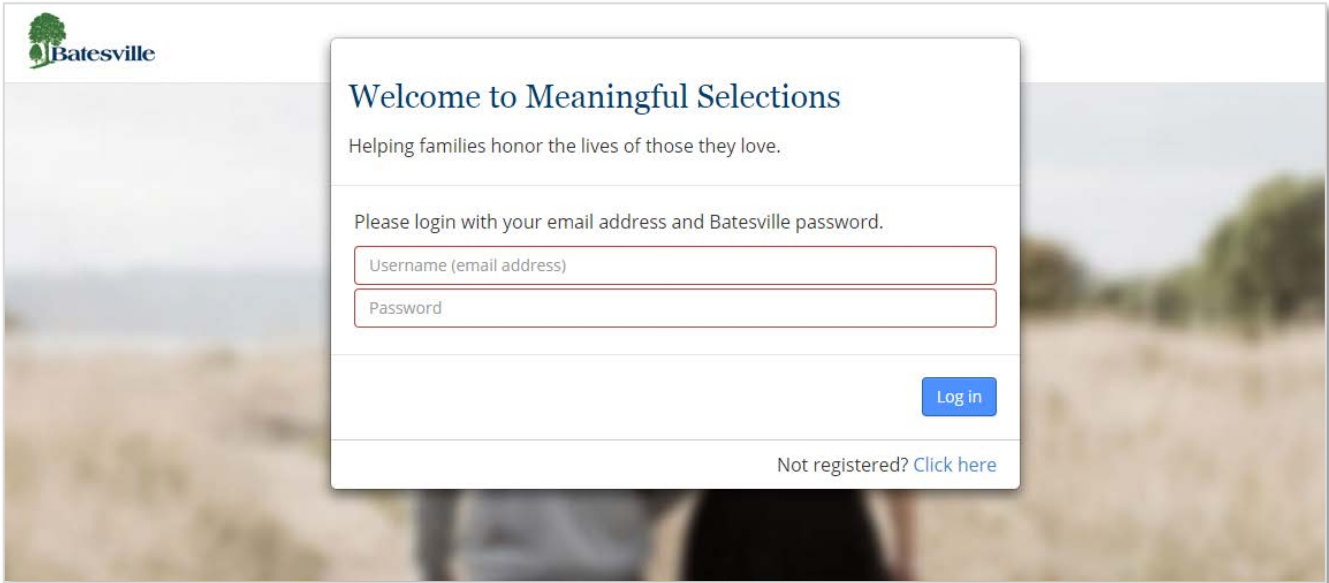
Batesville

Welcome to Meaningful Selections

Helping families honor the lives of those they love.

Please login with your email address and Batesville password.

Username (email address)

Password

Log in

Not registered? Click here